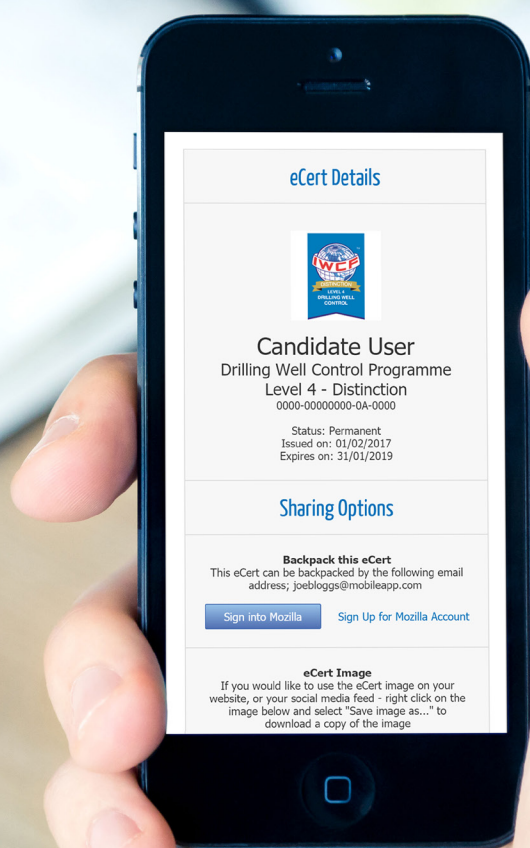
eCert Details

IWCF
DISTINCTION
LEVEL 4
DRILLING WELL CONTROL

Candidate User
Drilling Well Control Programme
Level 4 - Distinction
0000-00000000-0A-0000

Status: Permanent
Issued on: 01/02/2017
Expires on: 31/01/2019

Sharing Options

Backpack this eCert
This eCert can be backpacked by the following email address; joebloggs@mobileapp.com

Sign into Mozilla

Sign Up for Mozilla Account

eCert Image
If you would like to use the eCert image on your website, or your social media feed - right click on the image below and select "Save image as..." to download a copy of the image